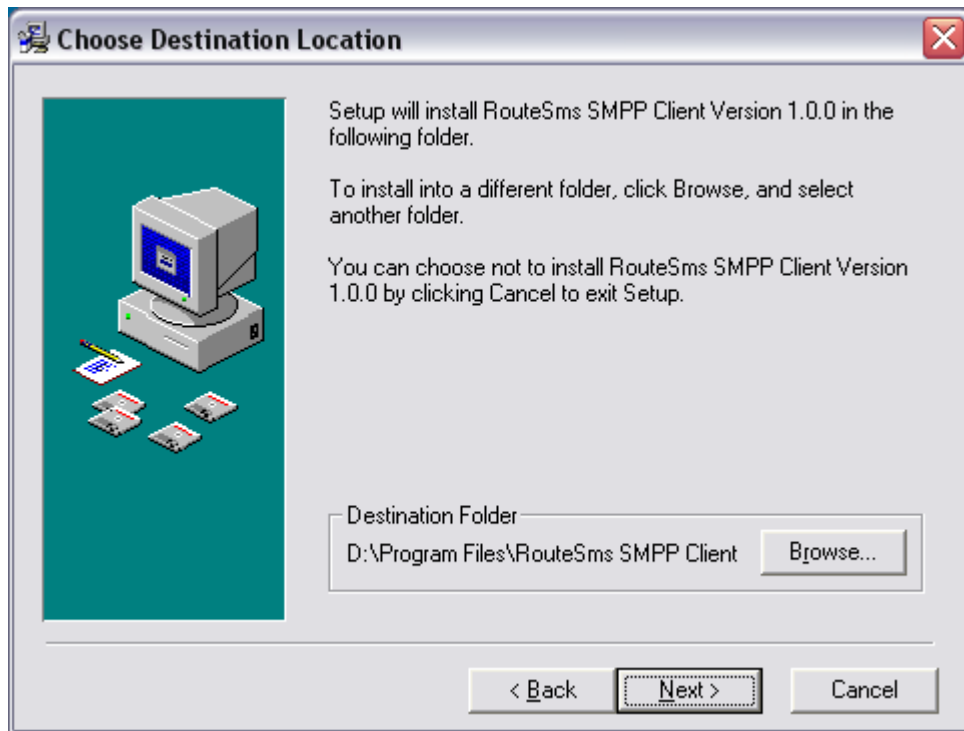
Choose Destination Location

Setup will install RouteSms SMPP Client Version 1.0.0 in the following folder.

To install into a different folder, click Browse, and select another folder.

You can choose not to install RouteSms SMPP Client Version 1.0.0 by clicking Cancel to exit Setup.

Destination Folder

D:\Program Files\RouteSms SMPP Client

Browse...

< Back

Next >

Cancel